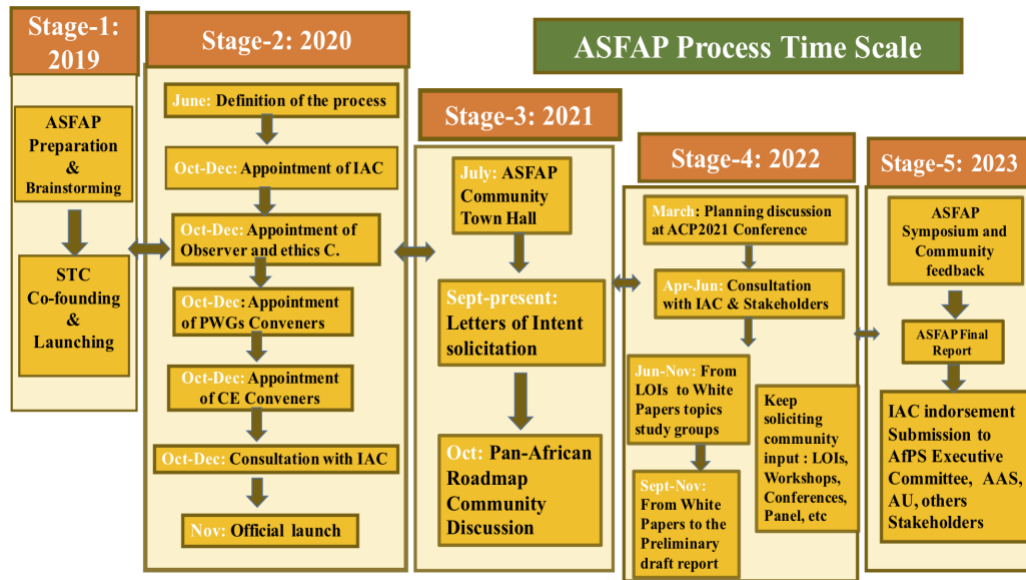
Stage-1: 2019

ASFAP Preparation & Brainstorming

STC Co-founding & Launching

Stage-2: 2020

June: Definition of the process

Oct-Dec: Appointment of IAC

Oct-Dec: Appointment of Observer and ethics C.

Oct-Dec: Appointment of PWGs Conveners

Oct-Dec: Appointment of CE Conveners

Oct-Dec: Consultation with IAC

Nov: Official launch

Stage-3: 2021

July: ASFAP Community Town Hall

Sept-present: Letters of Intent solicitation

Oct: Pan-African Roadmap Community Discussion

ASFAP Process Time Scale

Stage-4: 2022

March: Planning discussion at ACP2021 Conference

Apr-Jun: Consultation with IAC & Stakeholders

Jun-Nov: From LOIs to White Papers topics study groups

Sept-Nov: From White Papers to the Preliminary draft report

Keep soliciting community input : LOIs, Workshops, Conferences, Panel, etc

Stage-5: 2023

ASFAP Symposium and Community feedback

ASFAP Final Report

IAC indorsement Submission to AfPS Executive Committee, AAS, AU, others Stakeholders